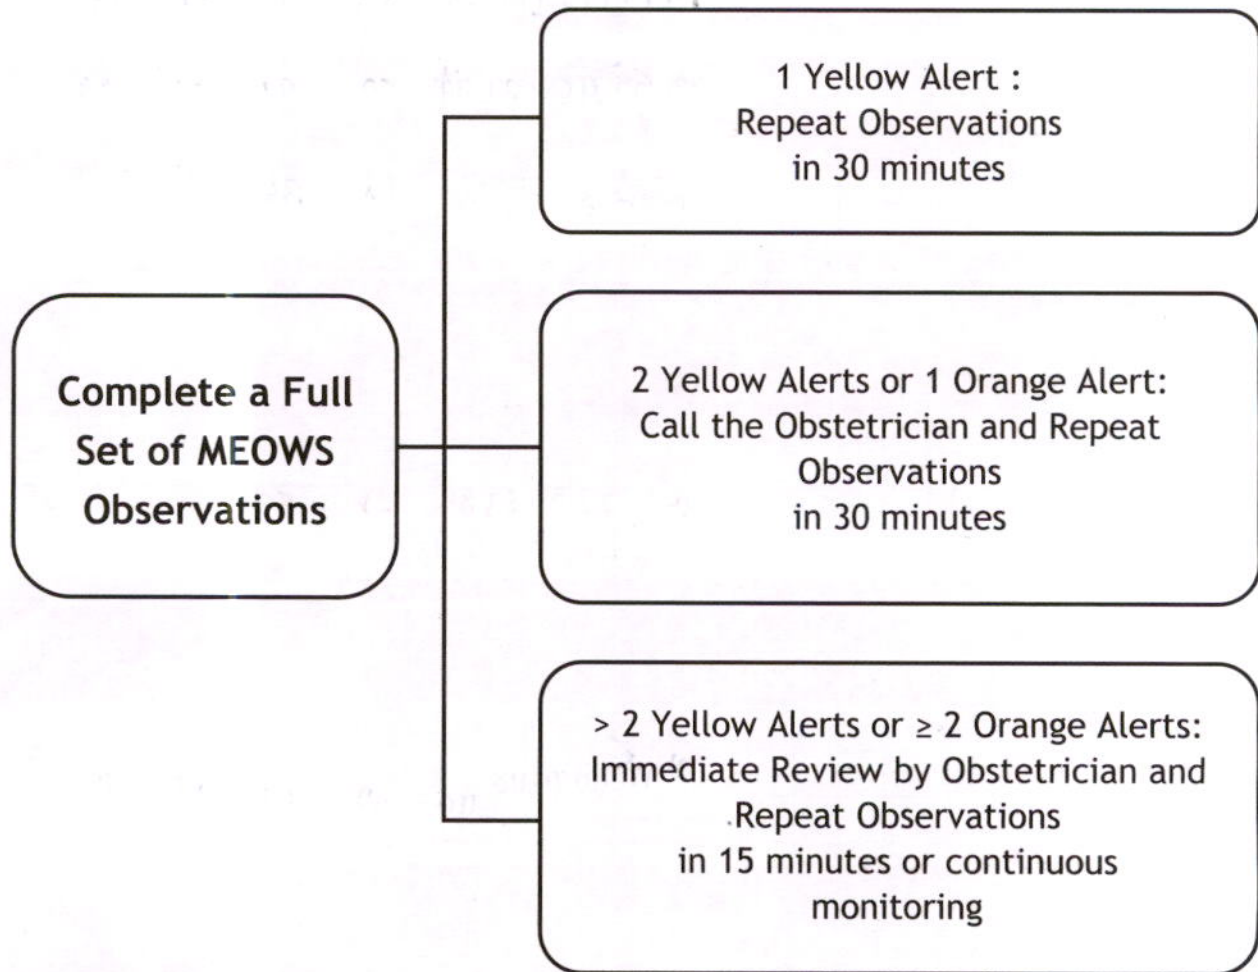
Complete a Full Set of MEOWS Observations

1 Yellow Alert : Repeat Observations in 30 minutes

2 Yellow Alerts or 1 Orange Alert: Call the Obstetrician and Repeat Observations in 30 minutes

> 2 Yellow Alerts or ≥ 2 Orange Alerts: Immediate Review by Obstetrician and Repeat Observations in 15 minutes or continuous monitoring